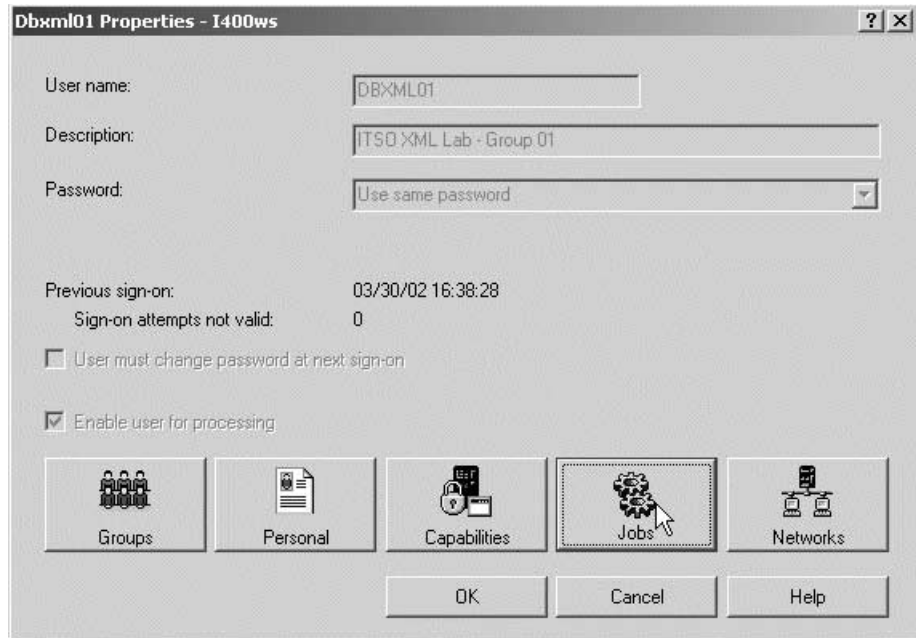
Dbxml01 Properties - I400ws

?

X

User name:

DBXML01

Description:

ITSO XML Lab - Group 01

Password:

Use same password

Previous sign-on:

03/30/02 16:38:28

Sign-on attempts not valid:

0

User must change password at next sign-on

Enable user for processing

Groups

Personal

Capabilities

Jobs

Networks

OK

Cancel

Help